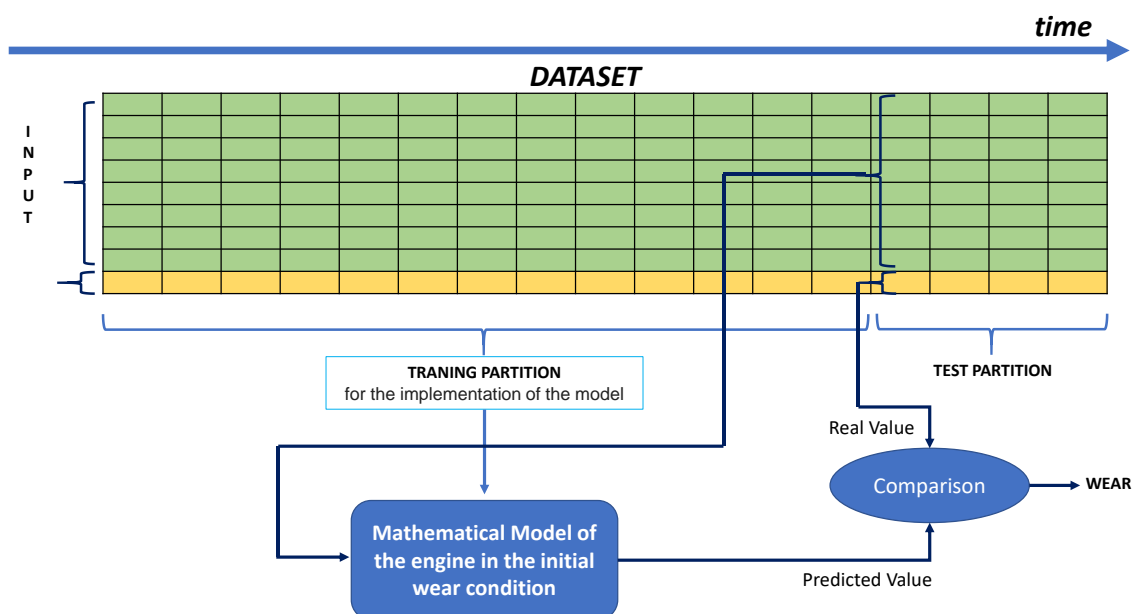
time

DATASET

I
N
P
U
T

TRANING PARTITION
for the implementation of the model

TEST PARTITION

Real Value

Comparison

WEAR

Mathematical Model of the engine in the initial wear condition

Predicted Value